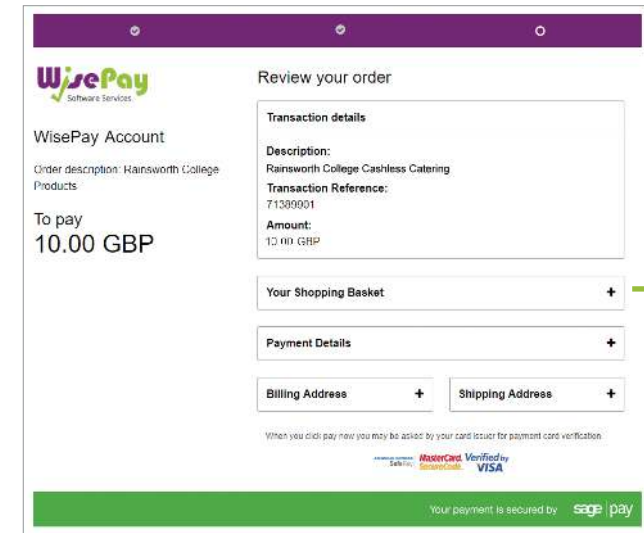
WisePay
Software Services

WisePay Account

Order description: Rainsworth College Products

To pay
10.00 GBP

Review your order

Transaction details

Description:
Rainsworth College Cashless Catering

Transaction Reference:
71389901

Amount:
10.00 GBP

Your Shopping Basket +

Payment Details +

Billing Address +

Shipping Address +

When you click pay now you may be asked by your card issuer for payment card verification

SafeKey MasterCard SecureCode. Verified by VISA

Your payment is secured by sage pay